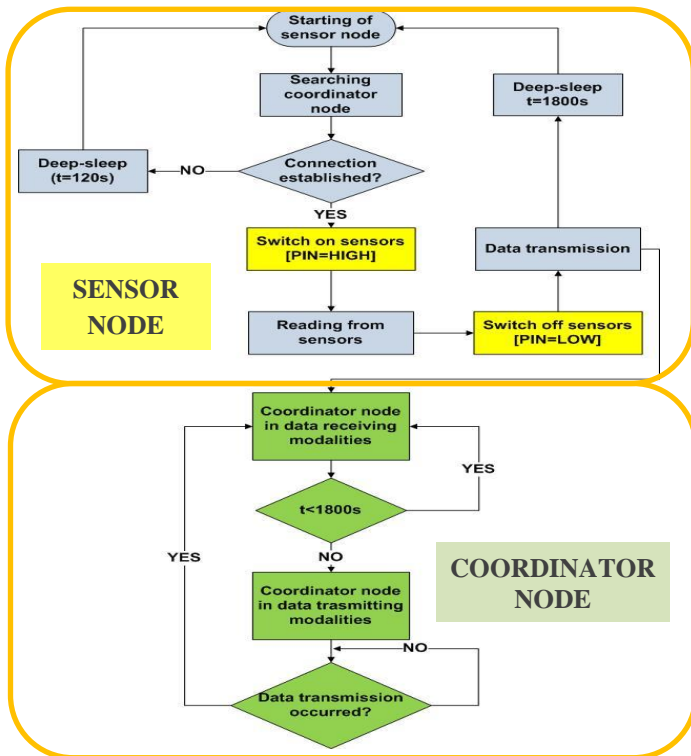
Starting of sensor node

Searching coordinator node

Deep-sleep t=1800s

Deep-sleep (t=120s)

NO

Connection established?

YES

Switch on sensors [PIN=HIGH]

Data transmission

SENSOR NODE

Reading from sensors

Switch off sensors [PIN=LOW]

Coordinator node in data receiving modalities

YES

t<1800s

YES

NO

COORDINATOR NODE

Coordinator node in data trasmitting modalities

NO

Data transmission occurred?